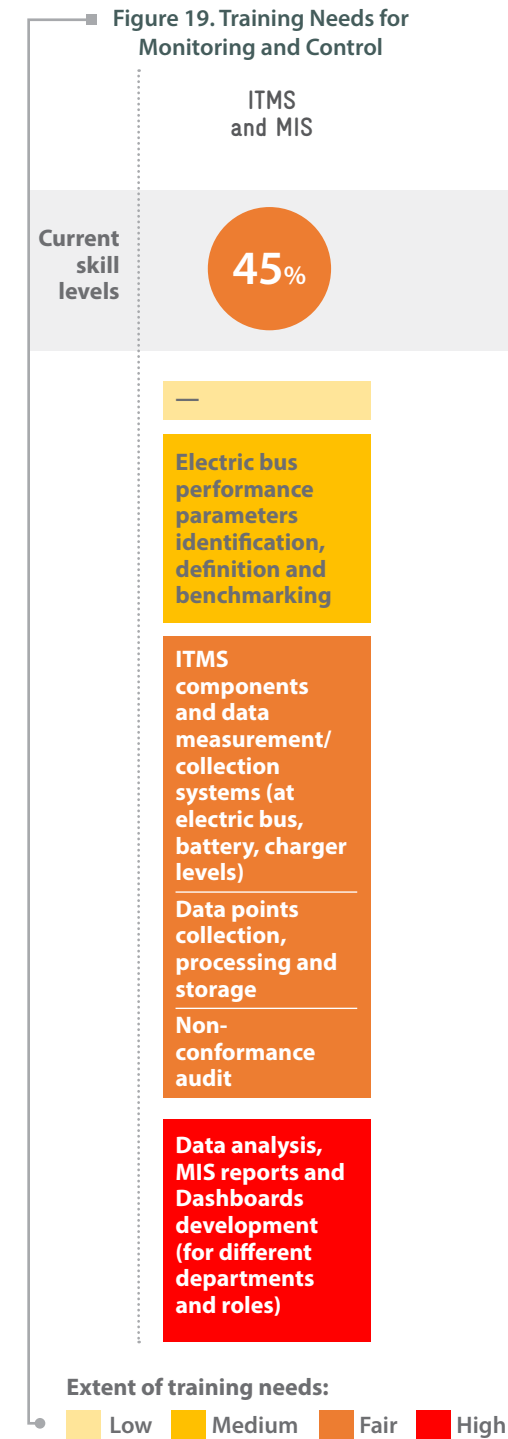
Figure 19. Training Needs for Monitoring and Control

ITMS and MIS

Current skill levels

45%

—

Electric bus performance parameters identification, definition and benchmarking

ITMS components and data measurement/ collection systems (at electric bus, battery, charger levels)

Data points collection, processing and storage

Non-conformance audit

Data analysis, MIS reports and Dashboards development (for different departments and roles)

Extent of training needs:

Low Medium Fair High